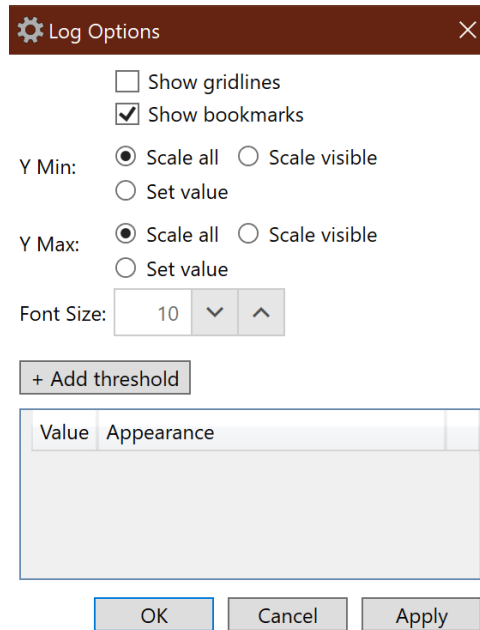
Log Options
×

Show gridlines
Show bookmarks

Y Min: Scale all Scale visible
Set value

Y Max: Scale all Scale visible
Set value

Font Size: 10

+ Add threshold

| Value | Appearance |
|---|---|

OK Cancel Apply